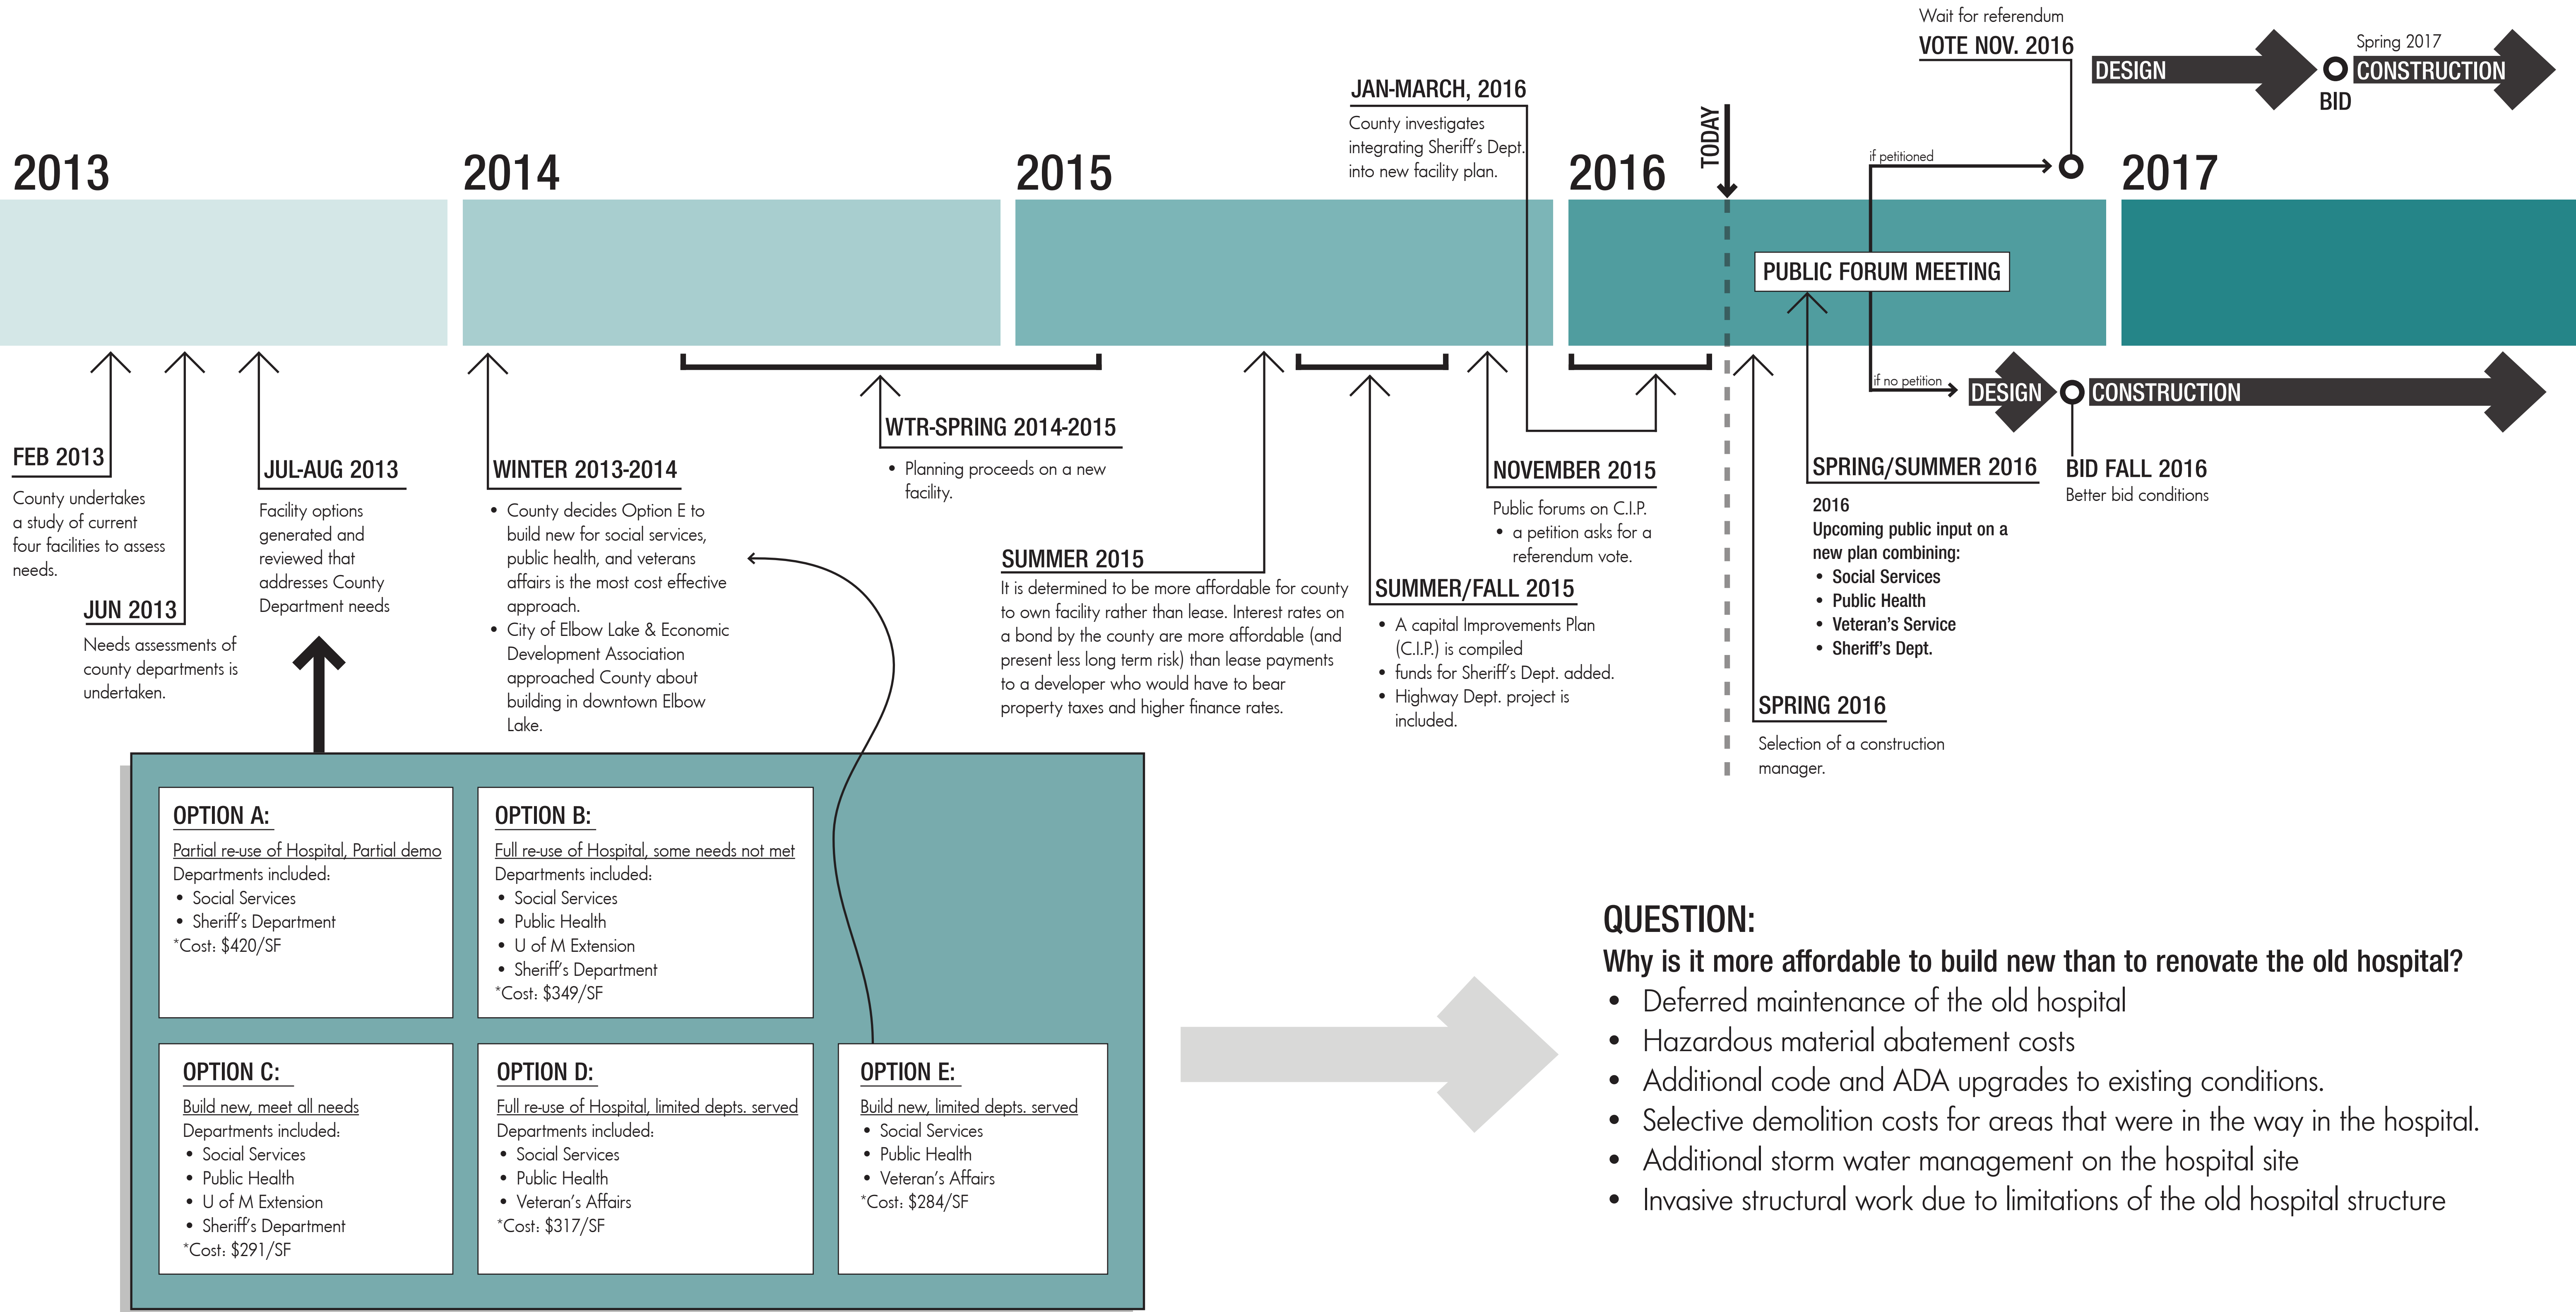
Wait for referendum
VOTE NOV. 2016

DESIGN

Spring 2017
CONSTRUCTION

BID

JAN-MARCH, 2016
County investigates integrating Sheriff's Dept. into new facility plan.

2013

2014

2015

2016

TODAY

if petitioned

2017

PUBLIC FORUM MEETING

if no petition

DESIGN

CONSTRUCTION

WTR-SPRING 2014-2015
• Planning proceeds on a new facility.

FEB 2013
County undertakes a study of current four facilities to assess needs.

JUN 2013
Needs assessments of county departments is undertaken.

JUL-AUG 2013
Facility options generated and reviewed that addresses County Department needs

WINTER 2013-2014
• County decides Option E to build new for social services, public health, and veterans affairs is the most cost effective approach.
• City of Elbow Lake & Economic Development Association approached County about building in downtown Elbow Lake.

NOVEMBER 2015
Public forums on C.I.P.
• a petition asks for a referendum vote.

SUMMER 2015
It is determined to be more affordable for county to own facility rather than lease. Interest rates on a bond by the county are more affordable (and present less long term risk) than lease payments to a developer who would have to bear property taxes and higher finance rates.

SUMMER/FALL 2015
• A capital Improvements Plan (C.I.P.) is compiled
• funds for Sheriff's Dept. added.
• Highway Dept. project is included.

SPRING/SUMMER 2016
2016
Upcoming public input on a new plan combining:
• Social Services
• Public Health
• Veteran's Service
• Sheriff's Dept.

BID FALL 2016
Better bid conditions

SPRING 2016
Selection of a construction manager.

OPTION A:
Partial re-use of Hospital, Partial demo
Departments included:
• Social Services
• Sheriff's Department
*Cost: $420/SF

OPTION B:
Full re-use of Hospital, some needs not met
Departments included:
• Social Services
• Public Health
• U of M Extension
• Sheriff's Department
*Cost: $349/SF

OPTION C:
Build new, meet all needs
Departments included:
• Social Services
• Public Health
• U of M Extension
• Sheriff's Department
*Cost: $291/SF

OPTION D:
Full re-use of Hospital, limited depts. served
Departments included:
• Social Services
• Public Health
• Veteran's Affairs
*Cost: $317/SF

OPTION E:
Build new, limited depts. served
• Social Services
• Public Health
• Veteran's Affairs
*Cost: $284/SF

QUESTION:
Why is it more affordable to build new than to renovate the old hospital?
• Deferred maintenance of the old hospital
• Hazardous material abatement costs
• Additional code and ADA upgrades to existing conditions.
• Selective demolition costs for areas that were in the way in the hospital.
• Additional storm water management on the hospital site
• Invasive structural work due to limitations of the old hospital structure